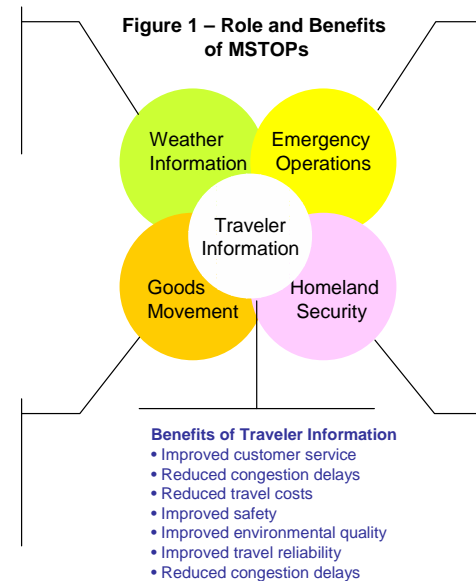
Figure 1 – Role and Benefits of MSTOPs

Weather Information

Emergency Operations

Traveler Information

Goods Movement

Homeland Security

Benefits of Traveler Information
• Improved customer service
• Reduced congestion delays
• Reduced travel costs
• Improved safety
• Improved environmental quality
• Improved travel reliability
• Reduced congestion delays